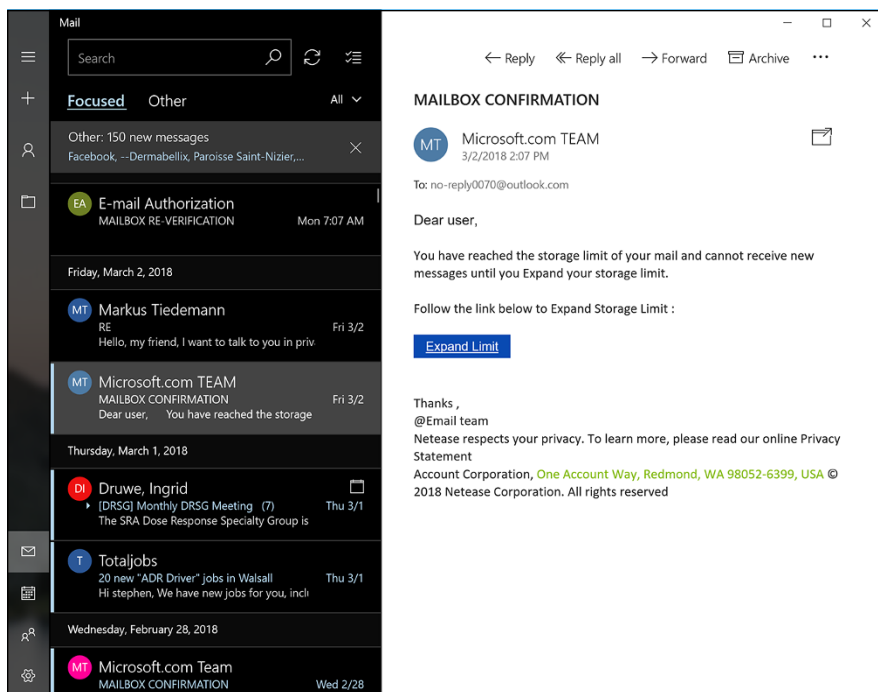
Mail

Search

Focused Other All

Other: 150 new messages
Facebook, --Dermabellix, Paroisse Saint-Nizier,...

EA E-mail Authorization
MAILBOX RE-VERIFICATION Mon 7:07 AM

Friday, March 2, 2018

MT Markus Tiedemann
RE Fri 3/2
Hello, my friend, I want to talk to you in priv

MT Microsoft.com TEAM
MAILBOX CONFIRMATION Fri 3/2
Dear user, You have reached the storage

Thursday, March 1, 2018

DI Druwe, Ingrid
[DRSG] Monthly DRSG Meeting (7) Thu 3/1
The SRA Dose Response Specialty Group is

T Totaljobs
20 new "ADR Driver" jobs in Walsall Thu 3/1
Hi stephen, We have new jobs for you, inclu

Wednesday, February 28, 2018

MT Microsoft.com Team
MAILBOX CONFIRMATION Wed 2/28

Reply Reply all Forward Archive ...

MAILBOX CONFIRMATION

MT Microsoft.com TEAM
3/2/2018 2:07 PM

To: no-reply0070@outlook.com

Dear user,

You have reached the storage limit of your mail and cannot receive new messages until you Expand your storage limit.

Follow the link below to Expand Storage Limit :

Expand Limit

Thanks ,
@Email team
Netease respects your privacy. To learn more, please read our online Privacy Statement
Account Corporation, One Account Way, Redmond, WA 98052-6399, USA © 2018 Netease Corporation. All rights reserved